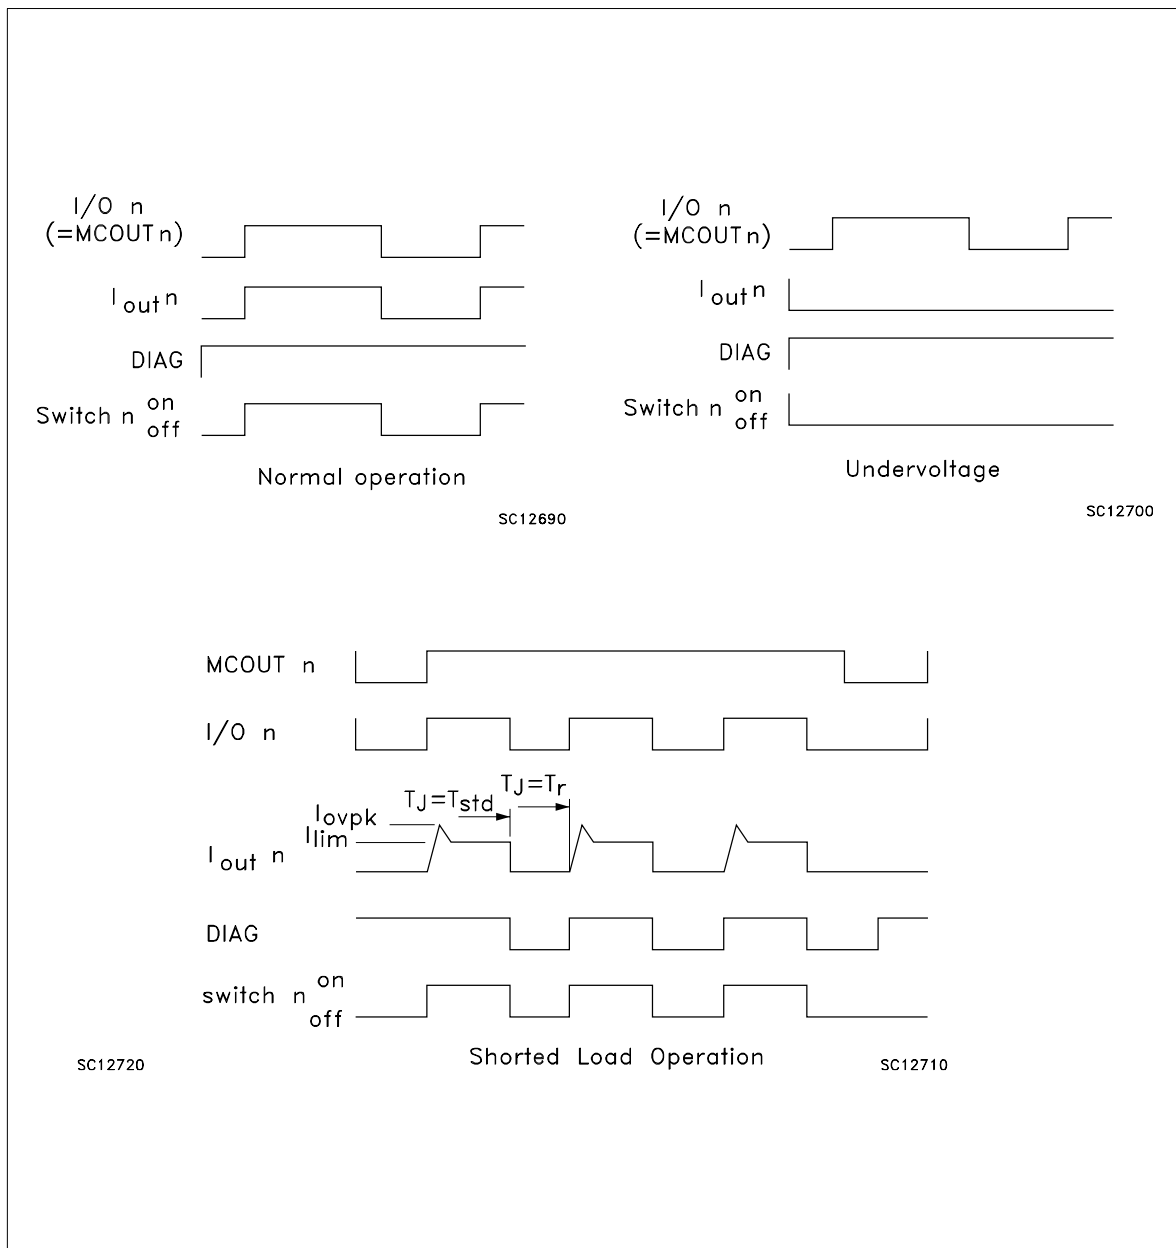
I/O n
(=MCOUT n)

$I_{out}$ n

DIAG

Switch n on off

Normal operation

SC12690

I/O n
(=MCOUT n)

$I_{out}$ n

DIAG

Switch n on off

Undervoltage

SC12700

MCOUT n

I/O n

$T_J = T_{std}$

$T_J = T_r$

$I_{ovpk}$

$I_{lim}$

$I_{out}$ n

DIAG

switch n on off

SC12720

Shorted Load Operation

SC12710